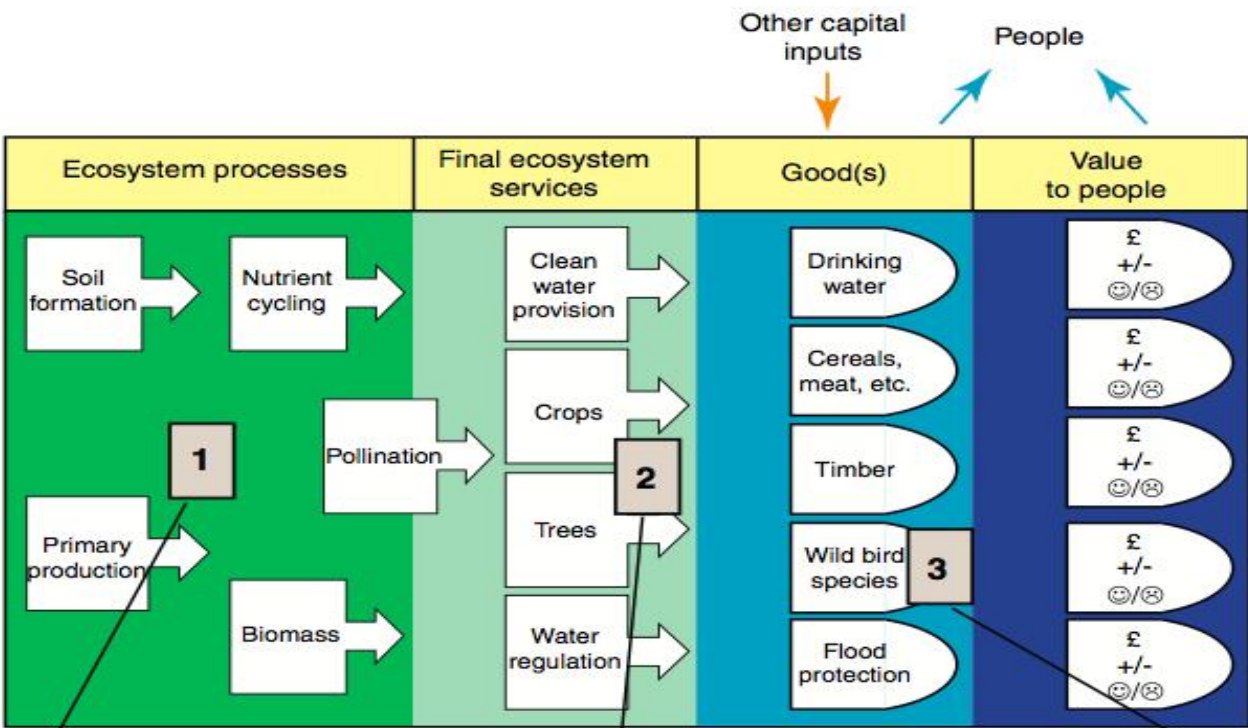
Other capital inputs

People

| Ecosystem processes | Final ecosystem services | Good(s) | Value to people |
|---|---|---|---|

Soil formation

Nutrient cycling

Primary production

Biomass

1

Pollination

Clean water provision

Crops

Trees

Water regulation

2

Drinking water

Cereals, meat, etc.

Timber

Wild bird species

Flood protection

3

£ +/- ☺/☹

£ +/- ☺/☹

£ +/- ☺/☹

£ +/- ☺/☹

£ +/- ☺/☹